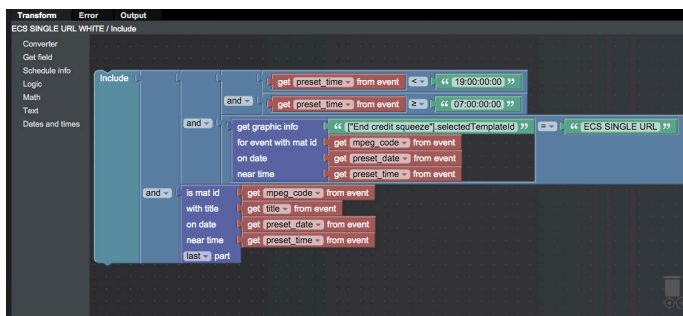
Transform Error Output

ECS SINGLE URL WHITE / Include

Converter
Get field
Schedule info
Logic
Math
Text
Dates and times

Include

get preset_time from event < " 19:00:00:00 "

and get preset_time from event ≥ " 07:00:00:00 "

and get graphic info " ["End credit squeeze"].selectedTemplateId " = " ECS SINGLE URL "
for event with mat id get mpeg_code from event
on date get preset_date from event
near time get preset_time from event

and is mat id get mpeg_code from event
with title get title from event
on date get preset_date from event
near time get preset_time from event
last part